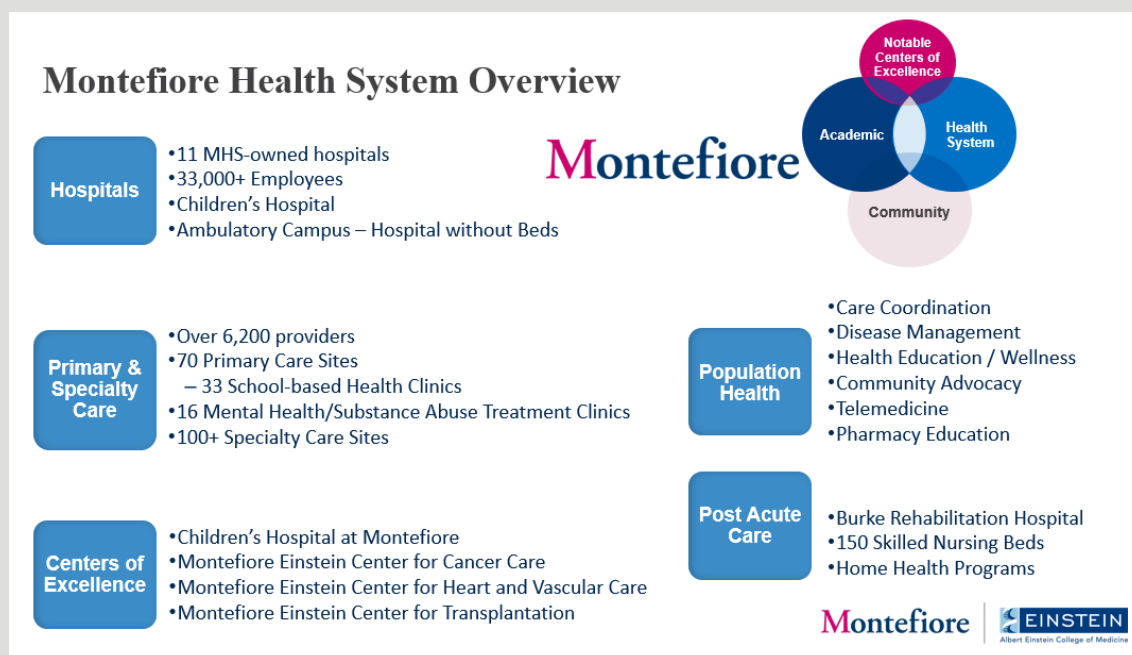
Montefiore Health System Overview

Montefiore

Notable Centers of Excellence

Academic

Health System

Community

Hospitals

•11 MHS-owned hospitals
•33,000+ Employees
•Children's Hospital
•Ambulatory Campus – Hospital without Beds

Primary & Specialty Care

•Over 6,200 providers
•70 Primary Care Sites
– 33 School-based Health Clinics
•16 Mental Health/Substance Abuse Treatment Clinics
•100+ Specialty Care Sites

Population Health

•Care Coordination
•Disease Management
•Health Education / Wellness
•Community Advocacy
•Telemedicine
•Pharmacy Education

Post Acute Care

•Burke Rehabilitation Hospital
•150 Skilled Nursing Beds
•Home Health Programs

Centers of Excellence

•Children's Hospital at Montefiore
•Montefiore Einstein Center for Cancer Care
•Montefiore Einstein Center for Heart and Vascular Care
•Montefiore Einstein Center for Transplantation

Montefiore | EINSTEIN Albert Einstein College of Medicine